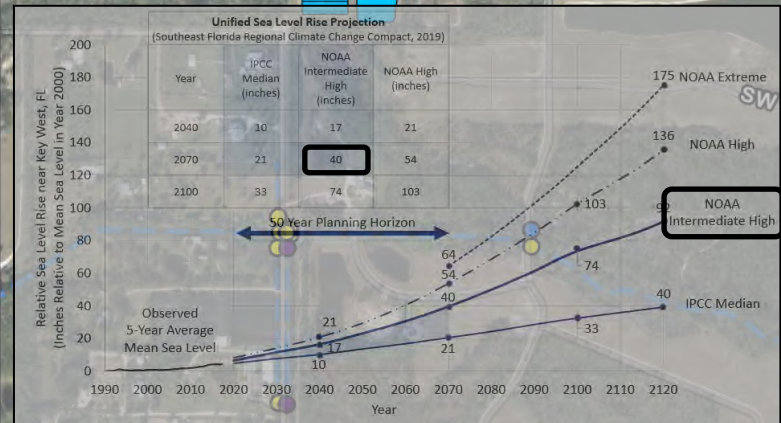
Unified Sea Level Rise Projection
(Southeast Florida Regional Climate Change Compact, 2019)

| Year | IPCC Median (inches) | NOAA Intermediate High (inches) | NOAA High (inches) |
|---|---|---|---|
| 2040 | 10 | 17 | 21 |
| 2070 | 21 | 40 | 54 |
| 2100 | 33 | 74 | 103 |

Relative Sea Level Rise near Key West, FL (Inches Relative to Mean Sea Level in Year 2000)

200
180
160
140
120
100
80
60
40
20
0

50 Year Planning Horizon

175 NOAA Extreme
136 NOAA High
NOAA Intermediate High
103
92
74
64
54
40
40 IPCC Median
33
21
21
17
10

Observed 5-Year Average Mean Sea Level

1990 2000 2010 2020 2030 2040 2050 2060 2070 2080 2090 2100 2110 2120
Year

SW